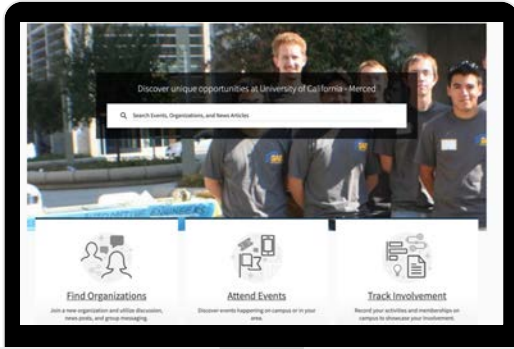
Discover unique opportunities at University of California - Merced

Search Events, Organizations, and News Articles

Find Organizations

Join a new organization and utilize discussion, news posts, and group messaging.

Attend Events

Discover events happening on campus or in your area.

Track Involvement

Record your activities and memberships on campus to showcase your involvement.